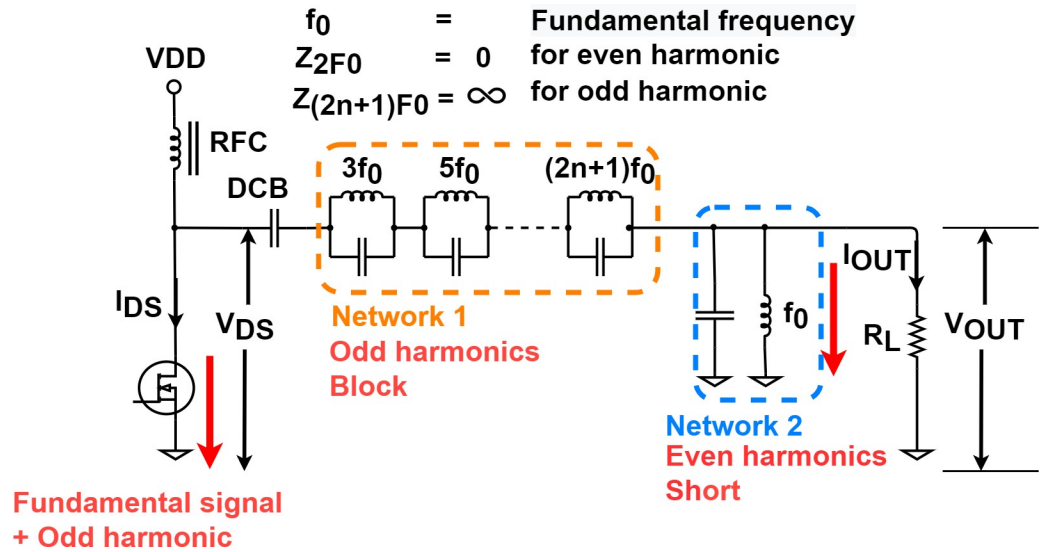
$f_0$ = Fundamental frequency

$Z_{2F0}$ = 0 for even harmonic

$Z_{(2n+1)F0}$ = $\infty$ for odd harmonic

VDD

RFC

DCB

$3f_0$

$5f_0$

$(2n+1)f_0$

$I_{DS}$

$V_{DS}$

Network 1
Odd harmonics
Block

$f_0$

$I_{OUT}$

$R_L$

$V_{OUT}$

Network 2
Even harmonics
Short

Fundamental signal
+ Odd harmonic